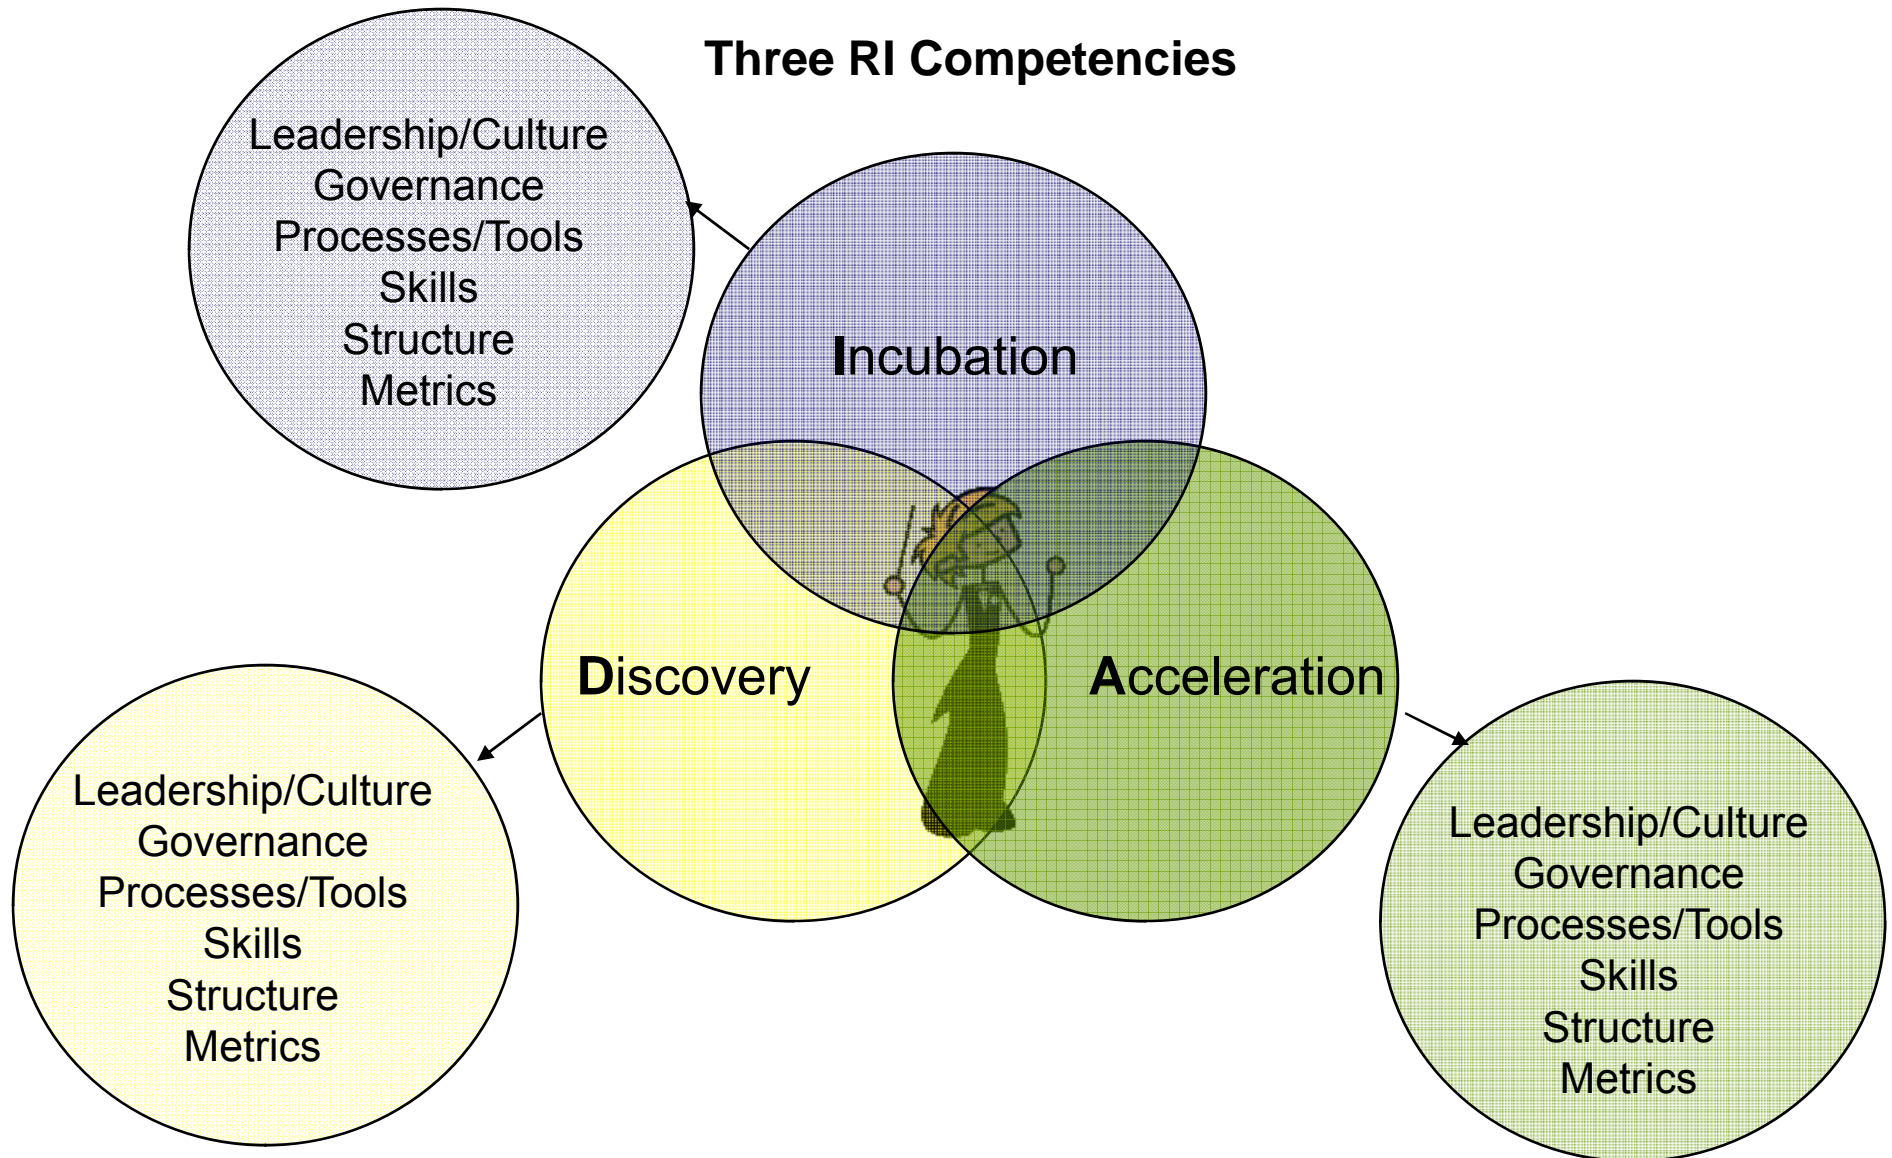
Three RI Competencies

Leadership/Culture
Governance
Processes/Tools
Skills
Structure
Metrics

Incubation

Discovery

Acceleration

Leadership/Culture
Governance
Processes/Tools
Skills
Structure
Metrics

Leadership/Culture
Governance
Processes/Tools
Skills
Structure
Metrics